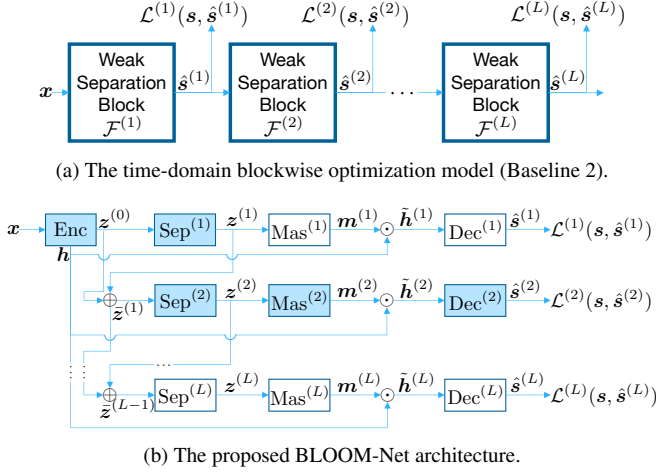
$\mathcal{L}^{(1)}(\boldsymbol{s}, \hat{\boldsymbol{s}}^{(1)})$ $\mathcal{L}^{(2)}(\boldsymbol{s}, \hat{\boldsymbol{s}}^{(2)})$ $\mathcal{L}^{(L)}(\boldsymbol{s}, \hat{\boldsymbol{s}}^{(L)})$

$\boldsymbol{x}$ Weak Separation Block $\mathcal{F}^{(1)}$ $\hat{\boldsymbol{s}}^{(1)}$ Weak Separation Block $\mathcal{F}^{(2)}$ $\hat{\boldsymbol{s}}^{(2)}$ ... Weak Separation Block $\mathcal{F}^{(L)}$ $\hat{\boldsymbol{s}}^{(L)}$

(a) The time-domain blockwise optimization model (Baseline 2).

$\boldsymbol{x}$ Enc $\boldsymbol{h}$ $\boldsymbol{z}^{(0)}$ $\text{Sep}^{(1)}$ $\boldsymbol{z}^{(1)}$ $\text{Mas}^{(1)}$ $\boldsymbol{m}^{(1)}$ $\odot$ $\tilde{\boldsymbol{h}}^{(1)}$ $\text{Dec}^{(1)}$ $\hat{\boldsymbol{s}}^{(1)}$ $\mathcal{L}^{(1)}(\boldsymbol{s}, \hat{\boldsymbol{s}}^{(1)})$

$\oplus$ $\bar{\boldsymbol{z}}^{(1)}$ $\text{Sep}^{(2)}$ $\boldsymbol{z}^{(2)}$ $\text{Mas}^{(2)}$ $\boldsymbol{m}^{(2)}$ $\odot$ $\tilde{\boldsymbol{h}}^{(2)}$ $\text{Dec}^{(2)}$ $\hat{\boldsymbol{s}}^{(2)}$ $\mathcal{L}^{(2)}(\boldsymbol{s}, \hat{\boldsymbol{s}}^{(2)})$

...

$\oplus$ $\bar{\boldsymbol{z}}^{(L-1)}$ $\text{Sep}^{(L)}$ $\boldsymbol{z}^{(L)}$ $\text{Mas}^{(L)}$ $\boldsymbol{m}^{(L)}$ $\odot$ $\tilde{\boldsymbol{h}}^{(L)}$ $\text{Dec}^{(L)}$ $\hat{\boldsymbol{s}}^{(L)}$ $\mathcal{L}^{(L)}(\boldsymbol{s}, \hat{\boldsymbol{s}}^{(L)})$

(b) The proposed BLOOM-Net architecture.